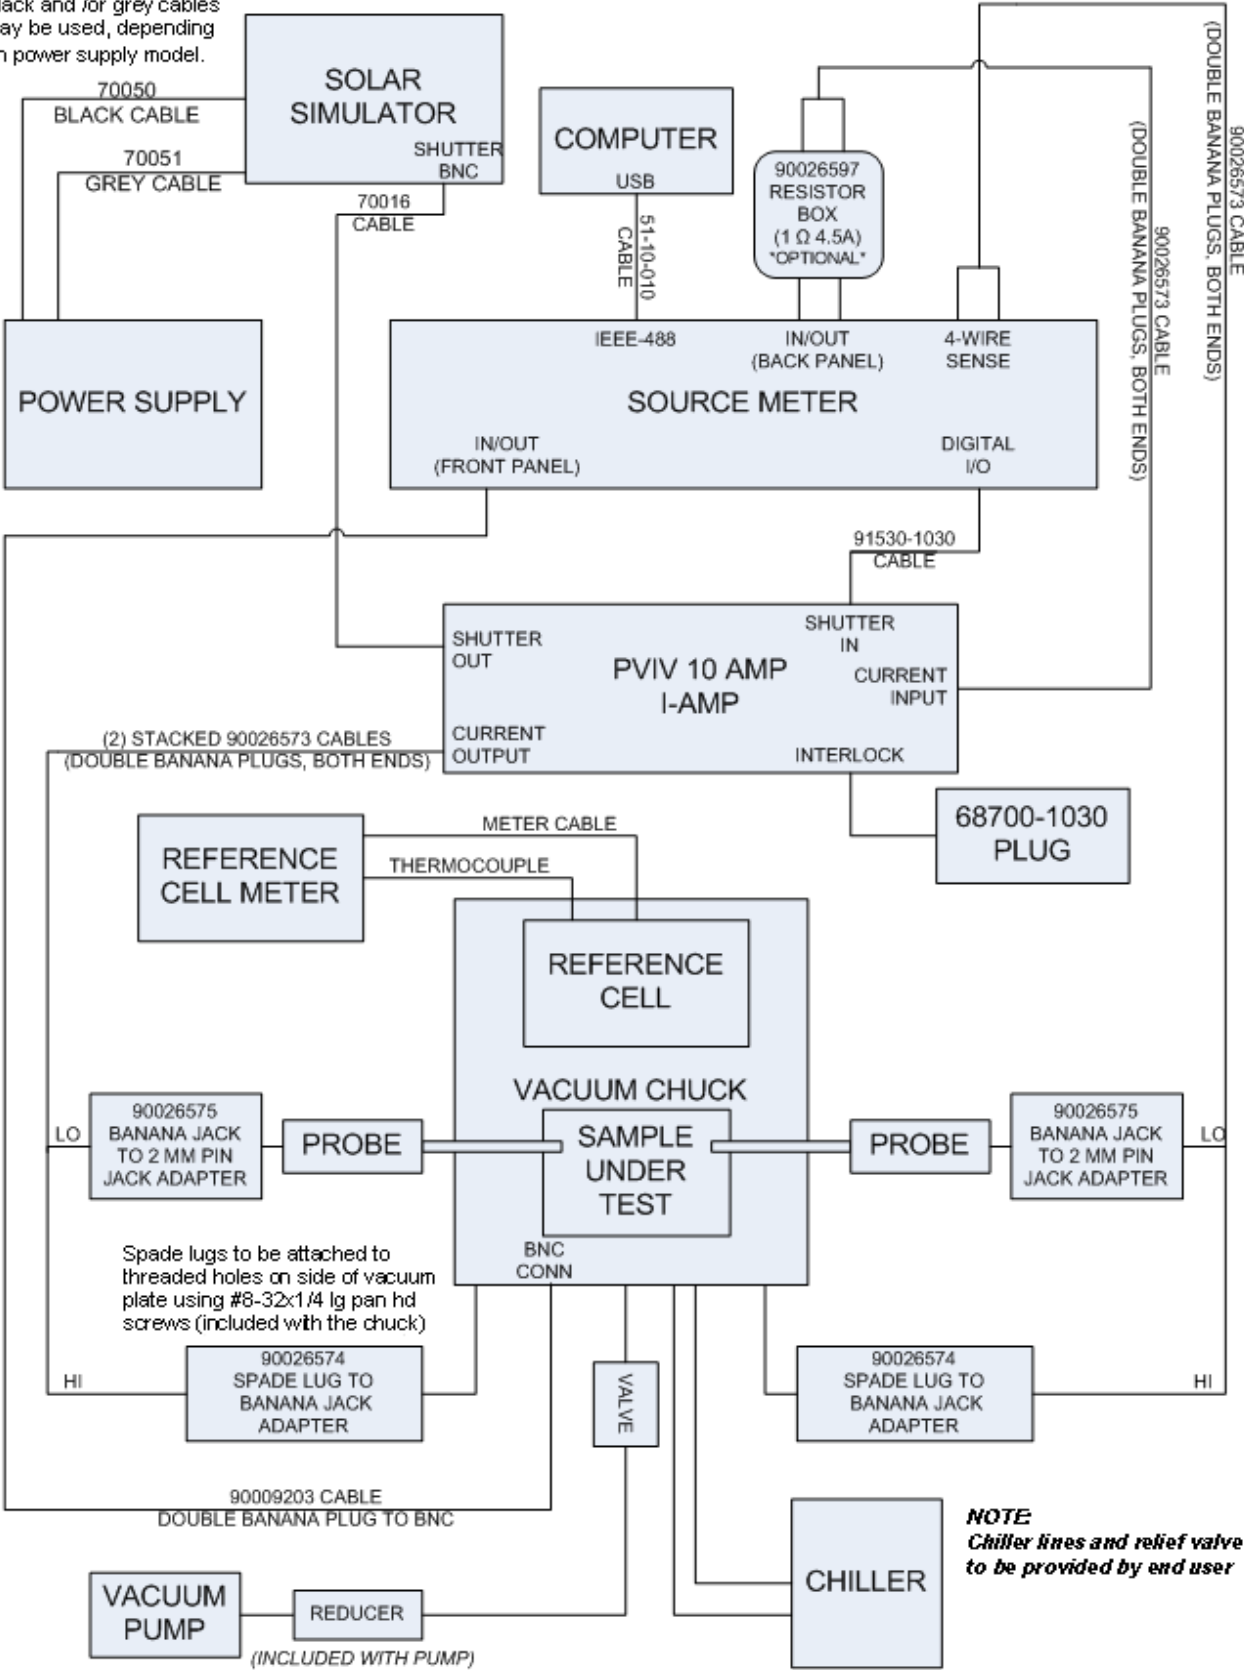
ack and /or grey cables ay be used, depending n power supply model.

70050
BLACK CABLE

70051
GREY CABLE

SOLAR SIMULATOR

SHUTTER BNC

70016 CABLE

COMPUTER

USB

51-10-010 CABLE

90026597 RESISTOR BOX (1 Ω 4.5A) *OPTIONAL*

90026573 CABLE (DOUBLE BANANA PLUGS, BOTH ENDS)

90026573 CABLE (DOUBLE BANANA PLUGS, BOTH ENDS)

POWER SUPPLY

IEEE-488

IN/OUT (BACK PANEL)

4-WIRE SENSE

SOURCE METER

IN/OUT (FRONT PANEL)

DIGITAL I/O

91530-1030 CABLE

SHUTTER OUT

PVIV 10 AMP I-AMP

SHUTTER IN

CURRENT INPUT

(2) STACKED 90026573 CABLES (DOUBLE BANANA PLUGS, BOTH ENDS)

CURRENT OUTPUT

INTERLOCK

68700-1030 PLUG

METER CABLE

REFERENCE CELL METER

THERMOCOUPLE

REFERENCE CELL

VACUUM CHUCK

LO

90026575 BANANA JACK TO 2 MM PIN JACK ADAPTER

PROBE

SAMPLE UNDER TEST

PROBE

90026575 BANANA JACK TO 2 MM PIN JACK ADAPTER

LO

Spade lugs to be attached to threaded holes on side of vacuum plate using #8-32x1/4 lg pan hd screws (included with the chuck)

BNC CONN

HI

90026574 SPADE LUG TO BANANA JACK ADAPTER

VALVE

90026574 SPADE LUG TO BANANA JACK ADAPTER

HI

90009203 CABLE DOUBLE BANANA PLUG TO BNC

NOTE:
Chiller lines and relief valve to be provided by end user

CHILLER

VACUUM PUMP

REDUCER

(INCLUDED WITH PUMP)